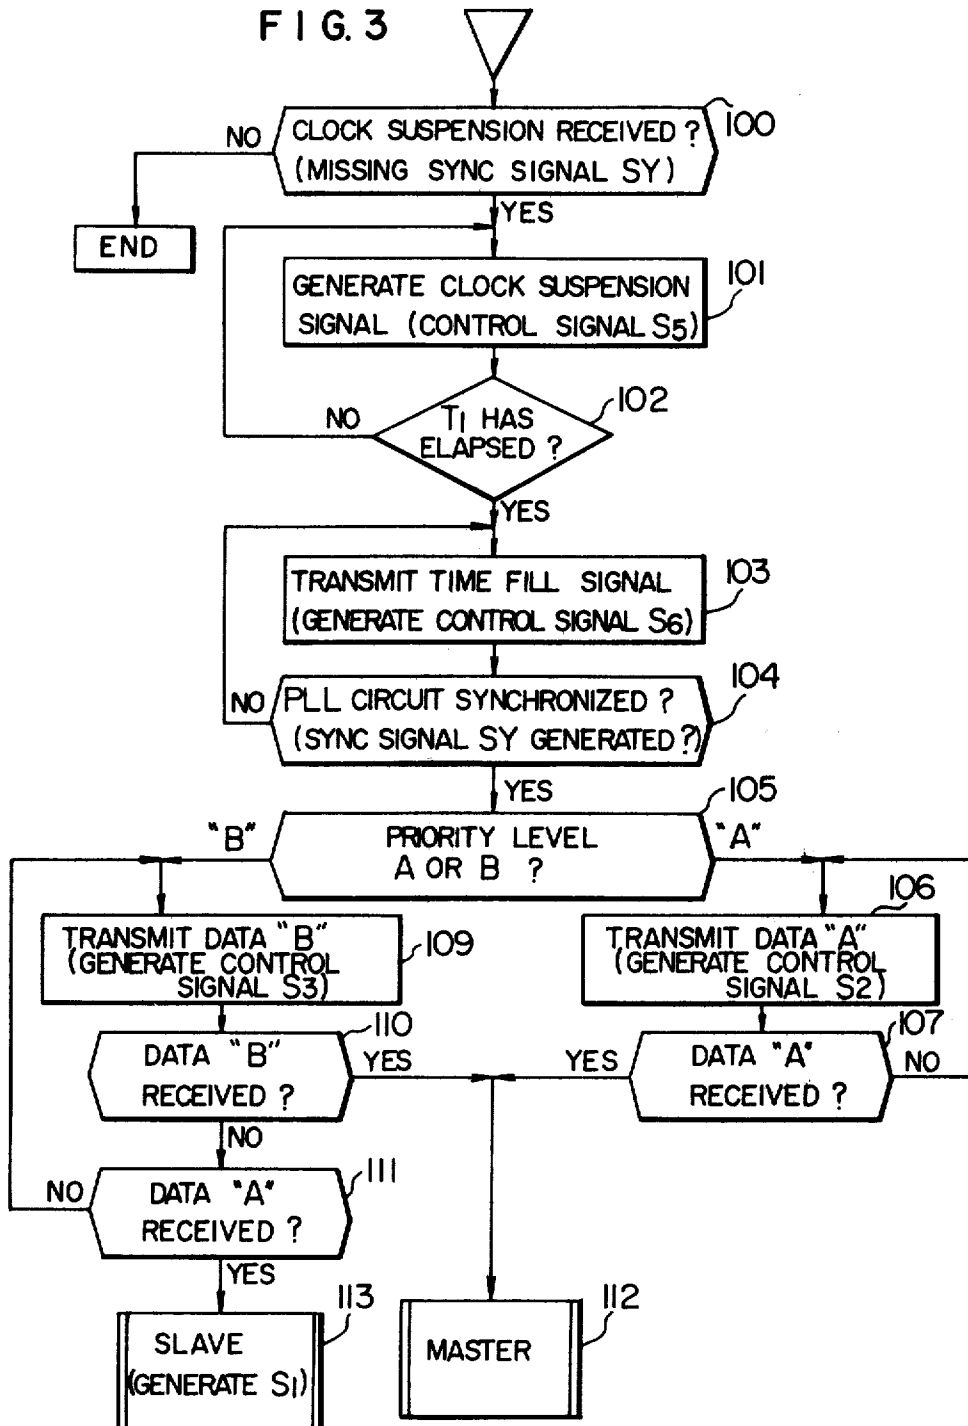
F I G. 3

CLOCK SUSPENSION RECEIVED ?
(MISSING SYNC SIGNAL SY)

100

NO

END

YES

GENERATE CLOCK SUSPENSION SIGNAL (CONTROL SIGNAL $S_5$)

101

NO

$T_1$ HAS ELAPSED ?

102

YES

TRANSMIT TIME FILL SIGNAL (GENERATE CONTROL SIGNAL $S_6$)

103

NO

PLL CIRCUIT SYNCHRONIZED ?
(SYNC SIGNAL SY GENERATED ?)

104

YES

105

"B"

PRIORITY LEVEL A OR B ?

"A"

106

TRANSMIT DATA "B" (GENERATE CONTROL SIGNAL S3)

109

TRANSMIT DATA "A" (GENERATE CONTROL SIGNAL S2)

110

DATA "B" RECEIVED ?

YES

YES

DATA "A" RECEIVED ?

107

NO

NO

NO

DATA "A" RECEIVED ?

111

YES

113

SLAVE (GENERATE $S_1$)

MASTER

112